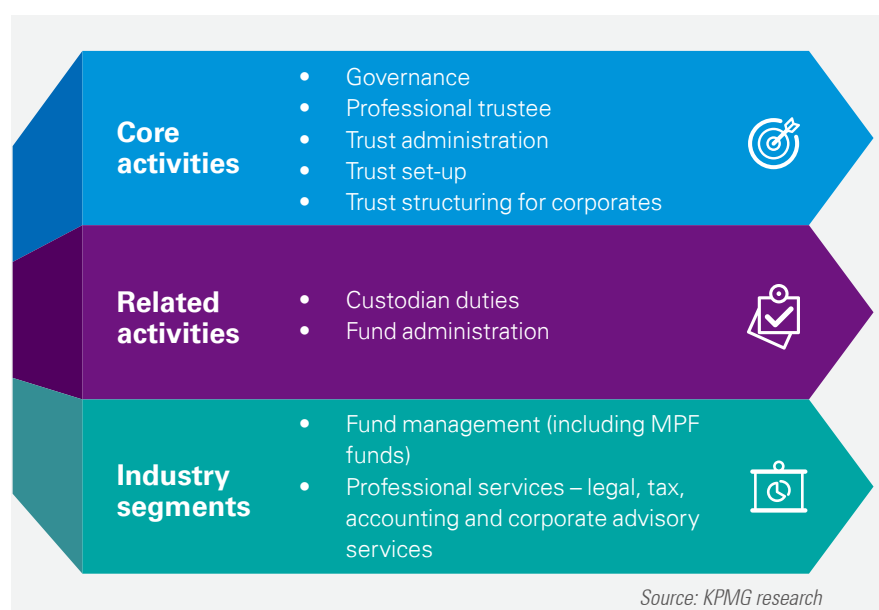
Core activities

- Governance
- Professional trustee
- Trust administration
- Trust set-up
- Trust structuring for corporates

Related activities

- Custodian duties
- Fund administration

Industry segments

- Fund management (including MPF funds)
- Professional services – legal, tax, accounting and corporate advisory services

Source: KPMG research